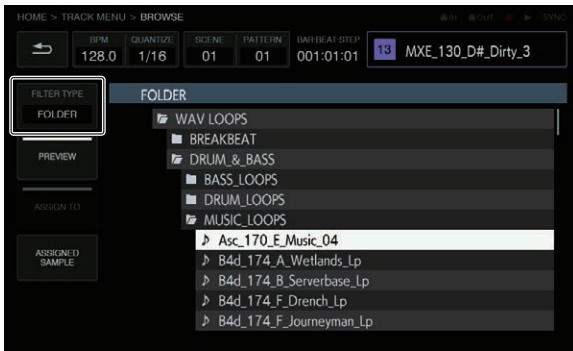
HOME > TRACK MENU > BROWSE

IN OUT SYNC

BPM 128.0
QUANTIZE 1/16
SCENE 01
PATTERN 01
BAR.BEAT.STEP 001:01:01
13 MXE_130_D#_Dirty_3

FILTER TYPE
FOLDER

PREVIEW

ASSIGN TO

ASSIGNED SAMPLE

FOLDER
WAV LOOPS
BREAKBEAT
DRUM_&_BASS
BASS_LOOPS
DRUM_LOOPS
MUSIC_LOOPS
♪ Asc_170_E_Music_04
♪ B4d_174_A_Wetlands_Lp
♪ B4d_174_B_Serverbase_Lp
♪ B4d_174_F_Drench_Lp
♪ B4d_174_F_Journeyman_Lp